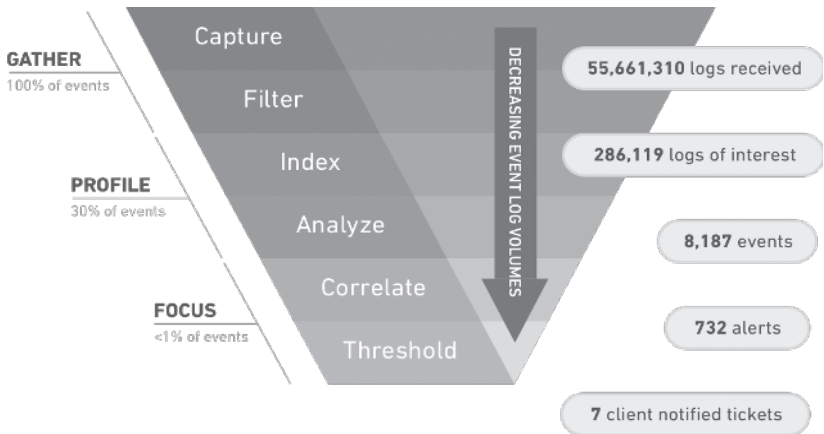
GATHER
100% of events

PROFILE
30% of events

FOCUS
<1% of events

Capture

Filter

Index

Analyze

Correlate

Threshold

DECREASING EVENT LOG VOLUMES

55,661,310 logs received

286,119 logs of interest

8,187 events

732 alerts

7 client notified tickets